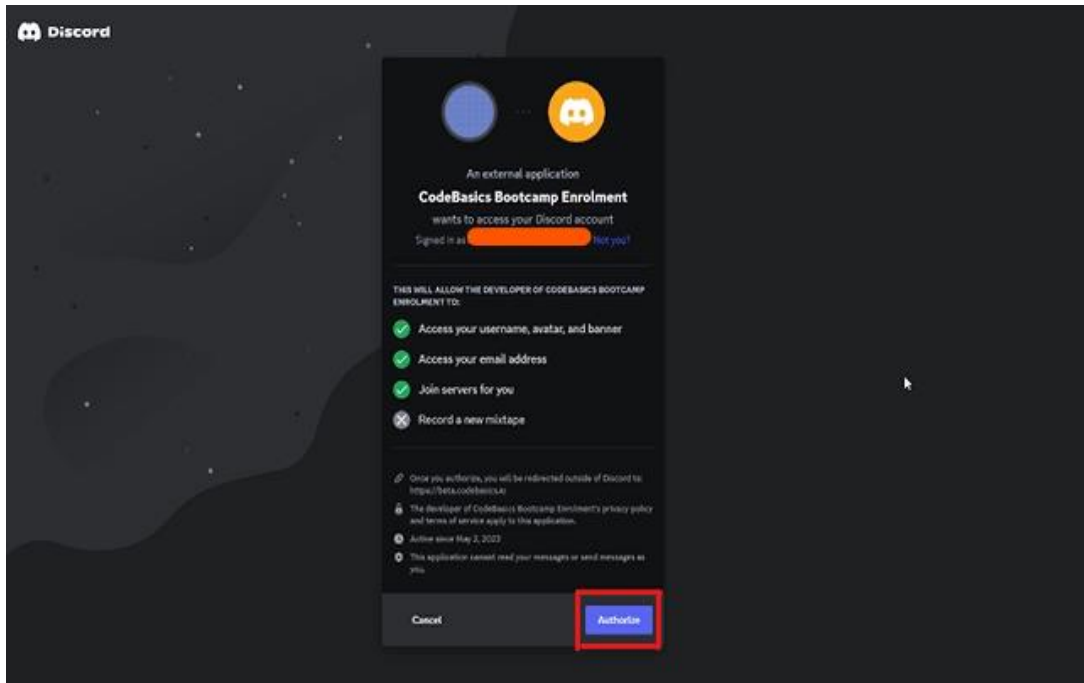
Discord

An external application
CodeBasics Bootcamp Enrolment
wants to access your Discord account
Signed in as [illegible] Not you?

THIS WILL ALLOW THE DEVELOPER OF CODEBASICS BOOTCAMP ENROLMENT TO:

Access your username, avatar, and banner
Access your email address
Join servers for you
Record a new mixtape

Once you authorize, you will be redirected outside of Discord to: https://beta.codebasics.io
The developer of CodeBasics Bootcamp Enrolment's privacy policy and terms of service apply to this application.
Active since May 2, 2023
This application cannot read your messages or send messages as you.

Cancel
Authorize